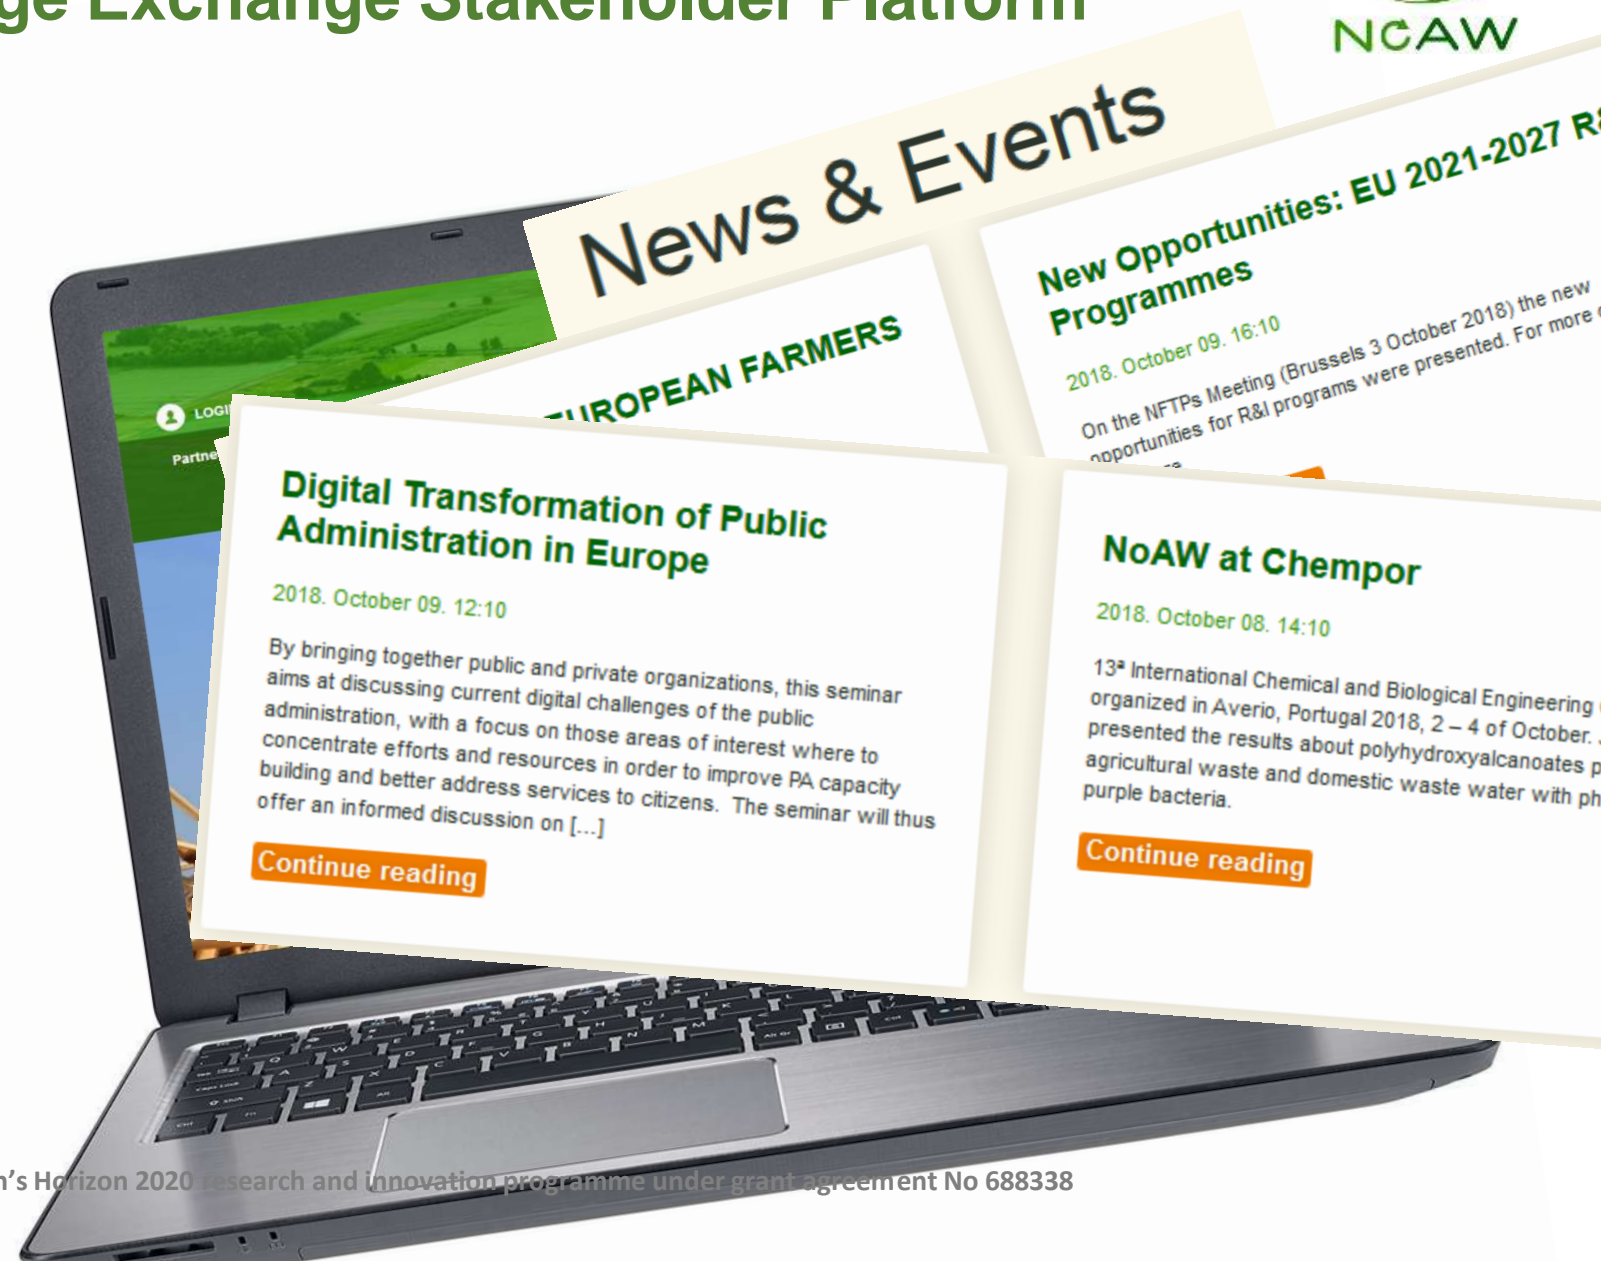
ge Exchange Stakeholder Platform

NoAW

News & Events

New Opportunities: EU 2021-2027 R
Programmes

2018. October 09. 16:10

On the NFTPs Meeting (Brussels 3 October 2018) the new opportunities for R&I programs were presented. For more

EUROPEAN FARMERS

LOGI

Partne

Digital Transformation of Public Administration in Europe

2018. October 09. 12:10

By bringing together public and private organizations, this seminar aims at discussing current digital challenges of the public administration, with a focus on those areas of interest where to concentrate efforts and resources in order to improve PA capacity building and better address services to citizens. The seminar will thus offer an informed discussion on [...]

Continue reading

NoAW at Chempor

2018. October 08. 14:10

13ª International Chemical and Biological Engineering organized in Averio, Portugal 2018, 2 – 4 of October. presented the results about polyhydroxyalcanoates p agricultural waste and domestic waste water with ph purple bacteria.

Continue reading

n's Horizon 2020 research and innovation programme under grant agreement No 688338